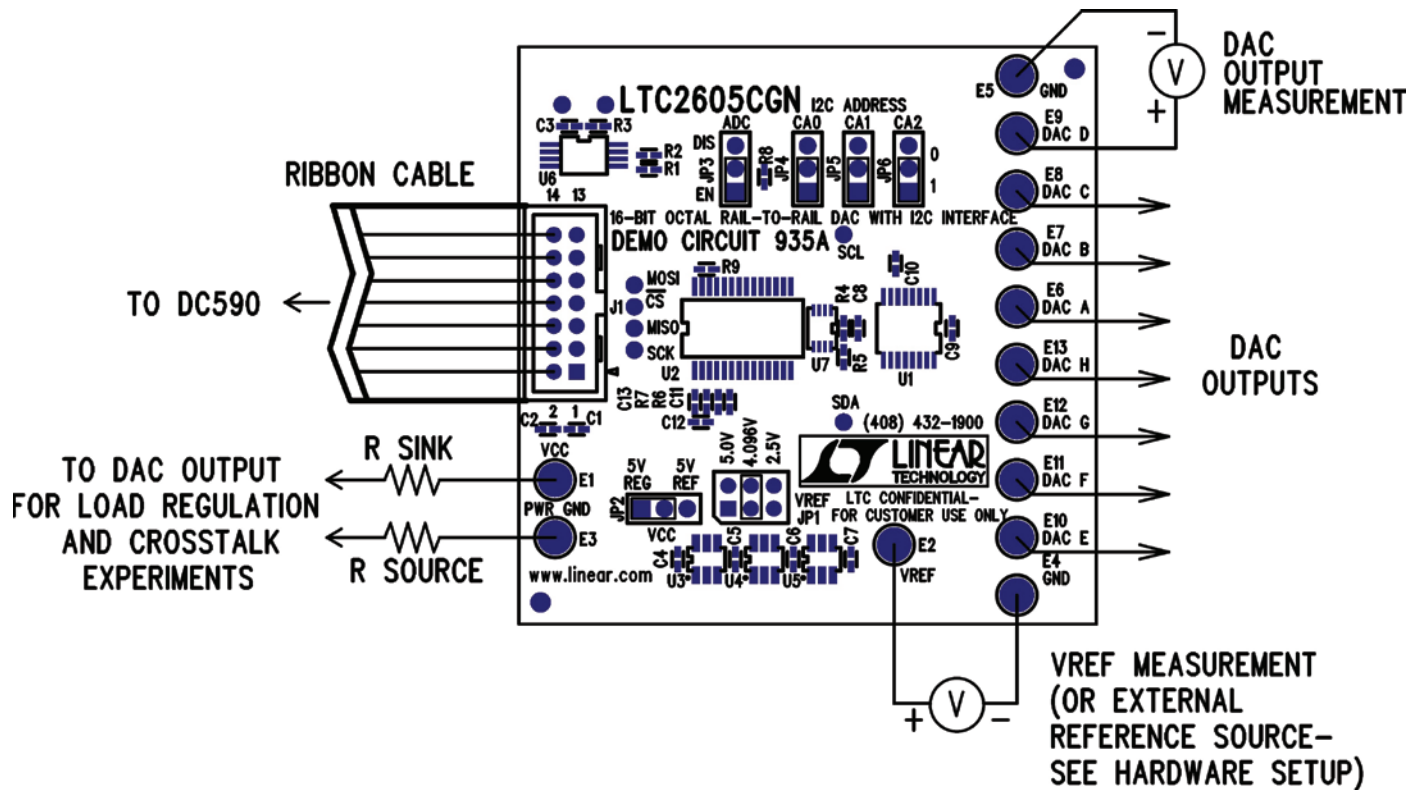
LTC2605CGN I2C ADDRESS
C3 R3
R2
R1
U6
ADC CA0 CA1 CA2
DIS
JP3 R8 JP4 JP5 JP6
EN
0
1
RIBBON CABLE
14 13
16-BIT OCTAL RAIL-TO-RAIL DAC WITH I2C INTERFACE
DEMO CIRCUIT 935A
SCL
TO DC590
J1
MOSI
$\overline{CS}$
MISO
SCK
R9
C10
R4 C8
U7
R5
C9
U1
U2
C13 R7 R6 C11
C12
SDA
(408) 432-1900
C2 2 1 C1
VCC
E1
PWR GND
E3
LINEAR TECHNOLOGY
5V REG
5V REF
JP2
VCC
5.0V 4.096V 2.5V
VREF JP1
LTC CONFIDENTIAL- FOR CUSTOMER USE ONLY
C4 C5 C6 C7
U3 U4 U5
E2
VREF
www.linear.com
E5 GND
E9 DAC D
E8 DAC C
E7 DAC B
E6 DAC A
E13 DAC H
E12 DAC G
E11 DAC F
E10 DAC E
E4 GND
−
V
+
DAC OUTPUT MEASUREMENT
DAC OUTPUTS
R SINK
R SOURCE
TO DAC OUTPUT FOR LOAD REGULATION AND CROSSTALK EXPERIMENTS
+ V −
VREF MEASUREMENT (OR EXTERNAL REFERENCE SOURCE- SEE HARDWARE SETUP)